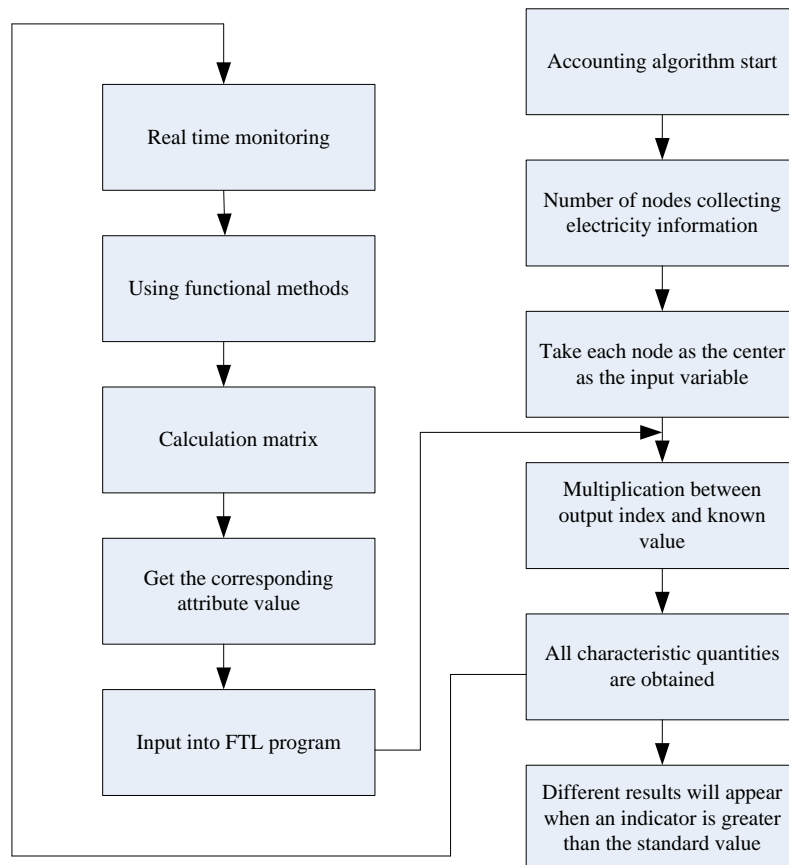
Real time monitoring

Using functional methods

Calculation matrix

Get the corresponding attribute value

Input into FTL program

Accounting algorithm start

Number of nodes collecting electricity information

Take each node as the center as the input variable

Multiplication between output index and known value

All characteristic quantities are obtained

Different results will appear when an indicator is greater than the standard value